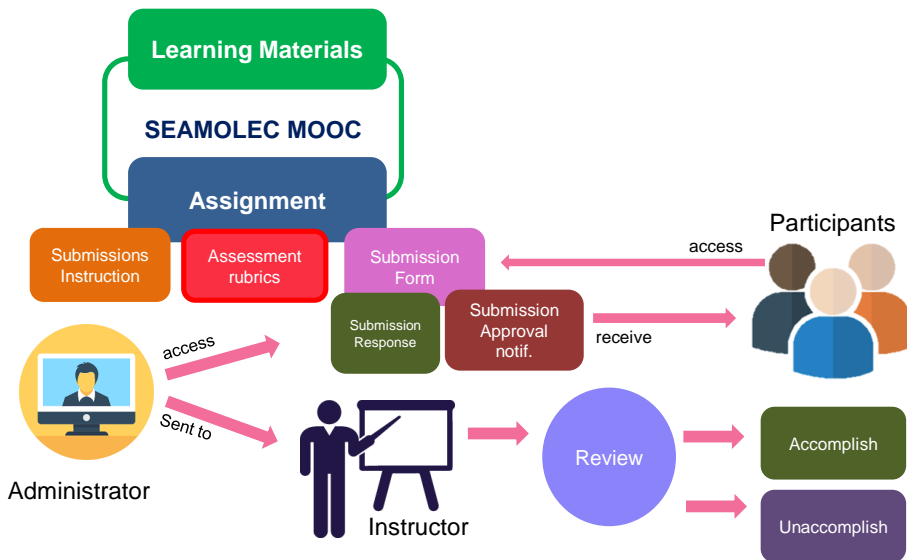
Learning Materials

SEAMOLEC MOOC

Assignment

Submissions Instruction

Assessment rubrics

Submission Form

Submission Response

Submission Approval notif.

Participants

access

receive

access

Sent to

Administrator

Instructor

Review

Accomplish

Unaccomplish